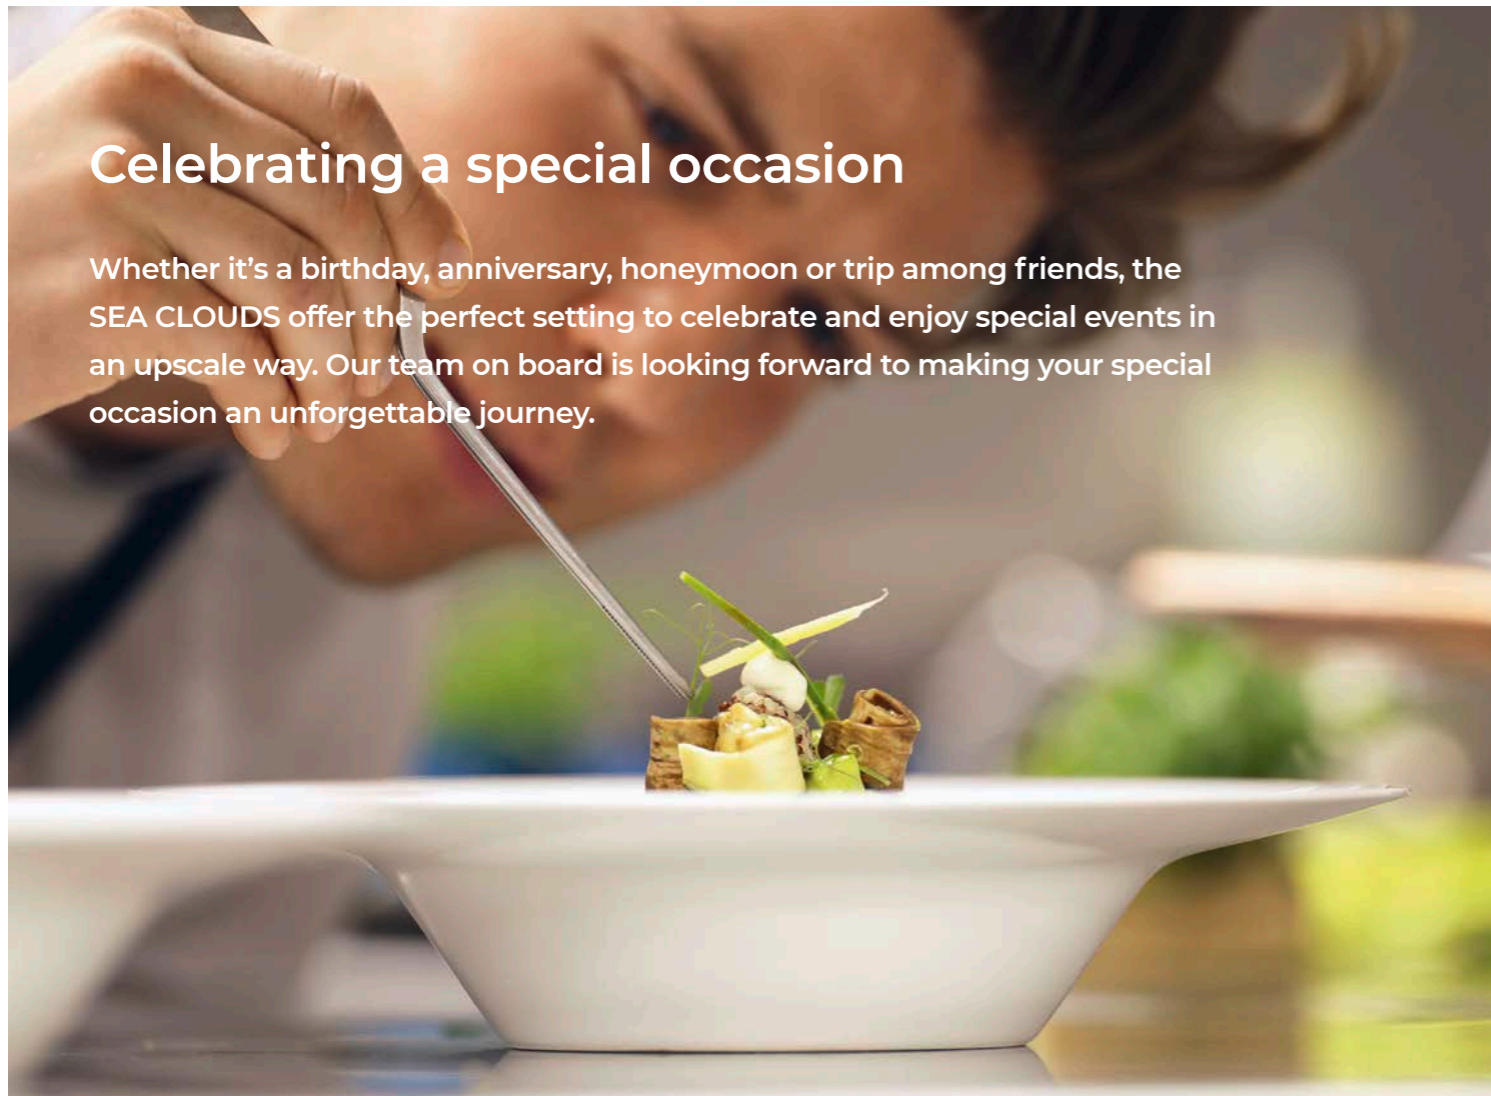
Celebrating a special occasion

Whether it's a birthday, anniversary, honeymoon or trip among friends, the SEA CLOUDS offer the perfect setting to celebrate and enjoy special events in an upscale way. Our team on board is looking forward to making your special occasion an unforgettable journey.